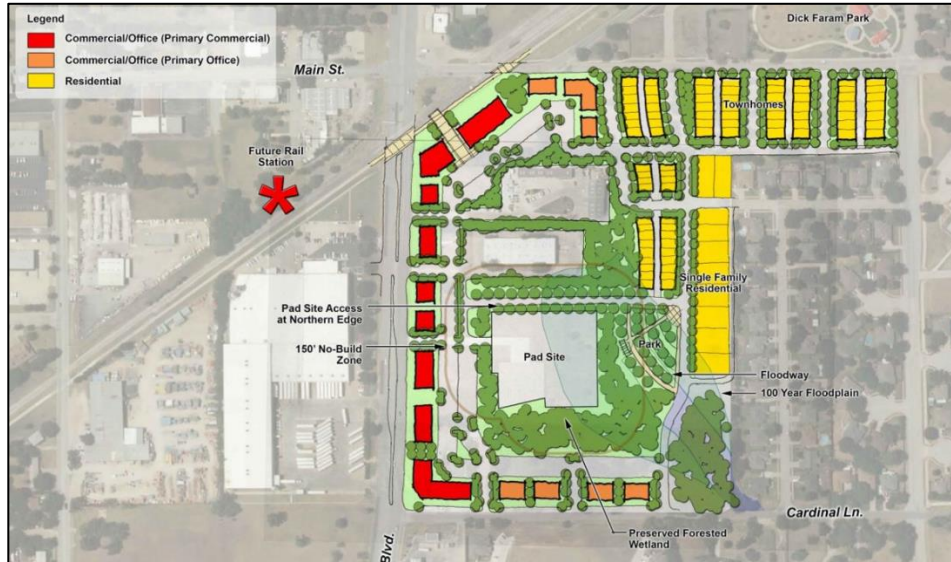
Legend
Commercial/Office (Primary Commercial)
Commercial/Office (Primary Office)
Residential

Dick Faram Park

Main St.

Townhomes

Future Rail Station

Single Family Residential

Pad Site Access at Northern Edge

150' No-Build Zone

Pad Site

Park

Floodway

100 Year Floodplain

Blvd.

Cardinal Ln.

Preserved Forested Wetland